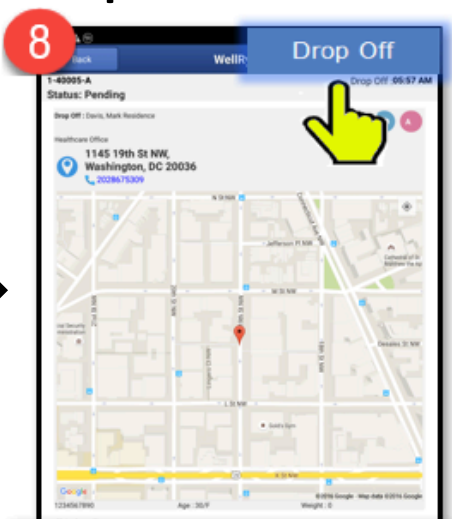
8

Back

WellR

Drop Off

1-40005-A

Status: Pending

Drop Off 05:57 AM

Drop Off : Davis, Mark Residence

Healthcare Office

1145 19th St NW, Washington, DC 20036

2028675309

A

N St NW

Jefferson Pl NW

M St NW

L St NW

Desales St NW

Connecticut Ave NW

18th St NW

19th St NW

20th St NW

21st St NW

Google

©2016 Google - Map data ©2016 Google

1234567890

Age : 30/F

Weight : 0